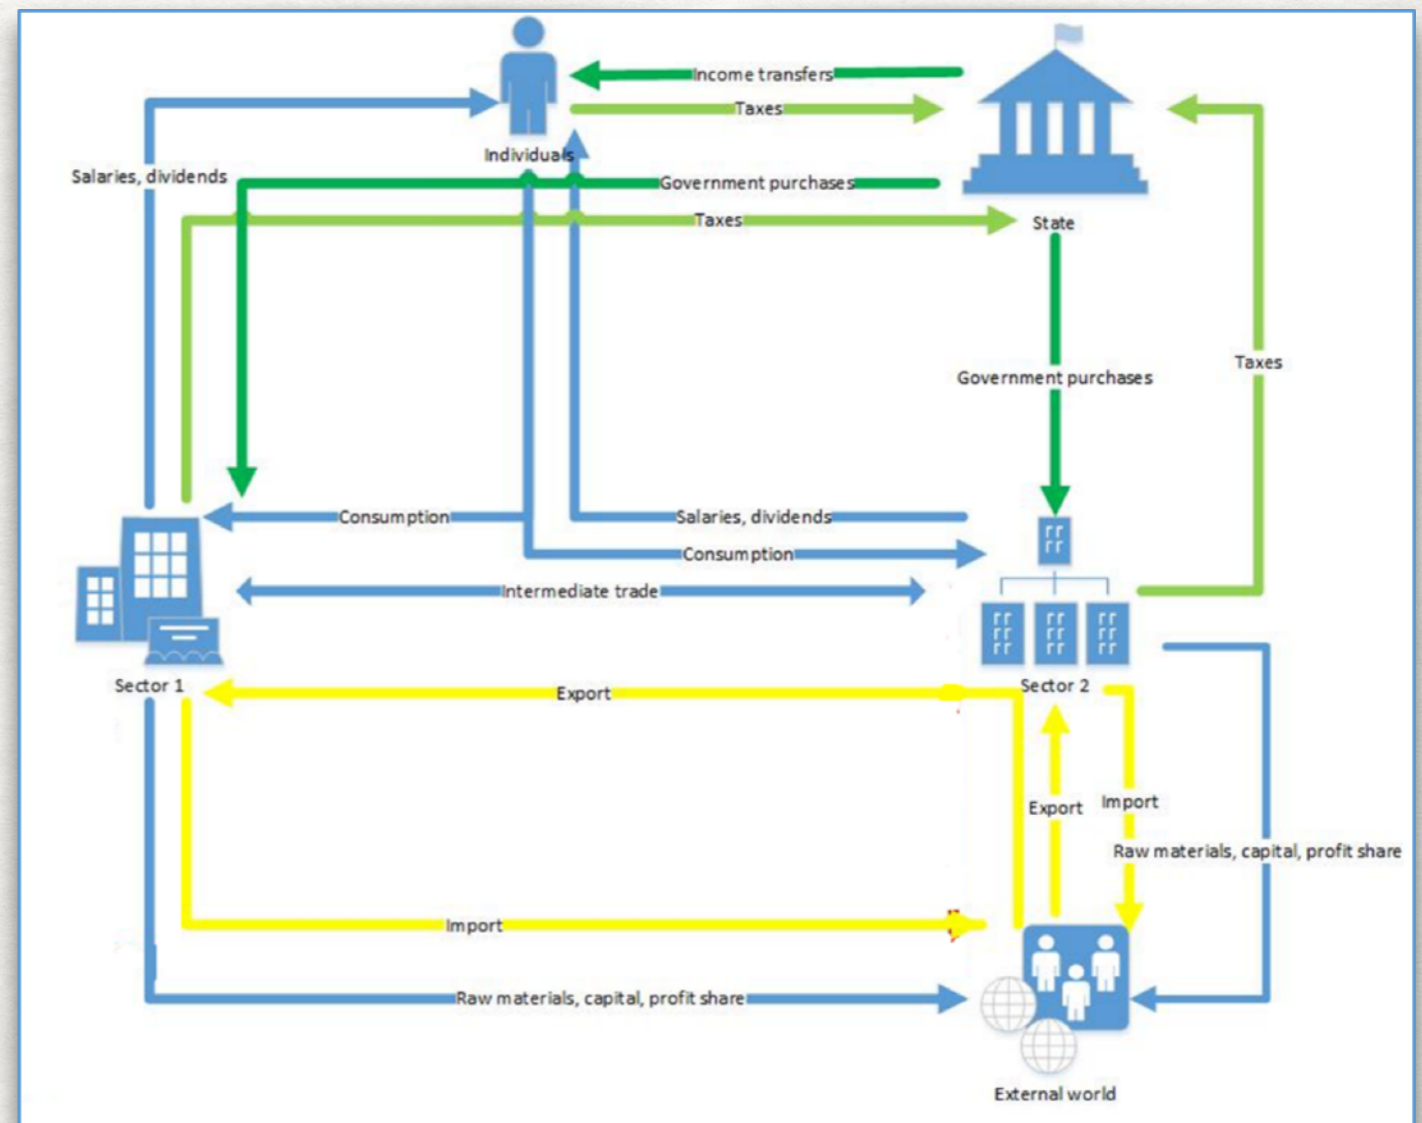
Income transfers
Taxes
Individuals
Salaries, dividends
Government purchases
Taxes
State
Government purchases
Taxes
Consumption
Salaries, dividends
Consumption
Intermediate trade
Sector 1
Sector 2
Export
Export
Import
Raw materials, capital, profit share
Import
Raw materials, capital, profit share
External world